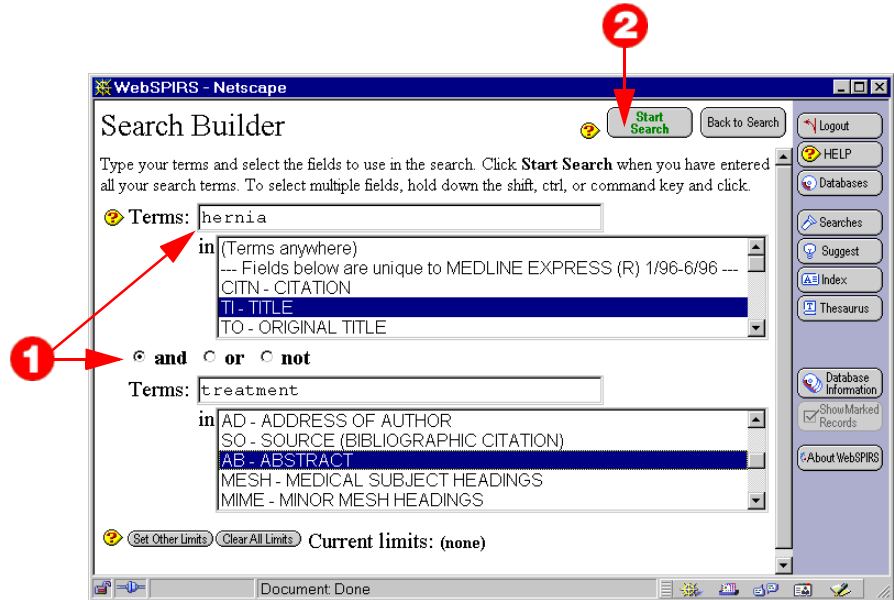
2

WebSPIRS - Netscape

Search Builder

Start Search

Back to Search

Logout

HELP

Databases

Searches

Suggest

Index

Thesaurus

Database Information

Show Marked Records

About WebSPIRS

Type your terms and select the fields to use in the search. Click **Start Search** when you have entered all your search terms. To select multiple fields, hold down the shift, ctrl, or command key and click.

Terms: hernia

in (Terms anywhere)
--- Fields below are unique to MEDLINE EXPRESS (R) 1/96-6/96 ---
CITN - CITATION
TI - TITLE
TO - ORIGINAL TITLE

1

and or not

Terms: treatment

in AD - ADDRESS OF AUTHOR
SO - SOURCE (BIBLIOGRAPHIC CITATION)
AB - ABSTRACT
MESH - MEDICAL SUBJECT HEADINGS
MIME - MINOR MESH HEADINGS

Set Other Limits Clear All Limits Current limits: (none)

Document: Done